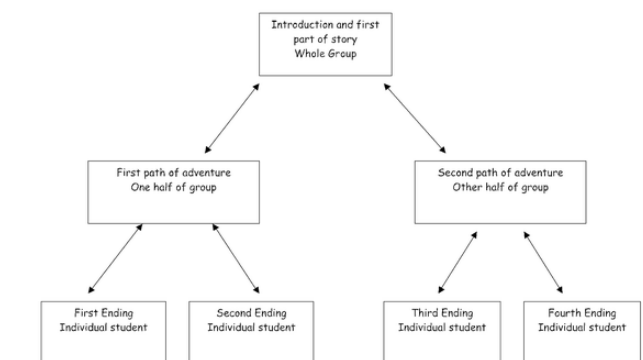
Introduction and first part of story
Whole Group

First path of adventure
One half of group

Second path of adventure
Other half of group

First Ending
Individual student

Second Ending
Individual student

Third Ending
Individual student

Fourth Ending
Individual student